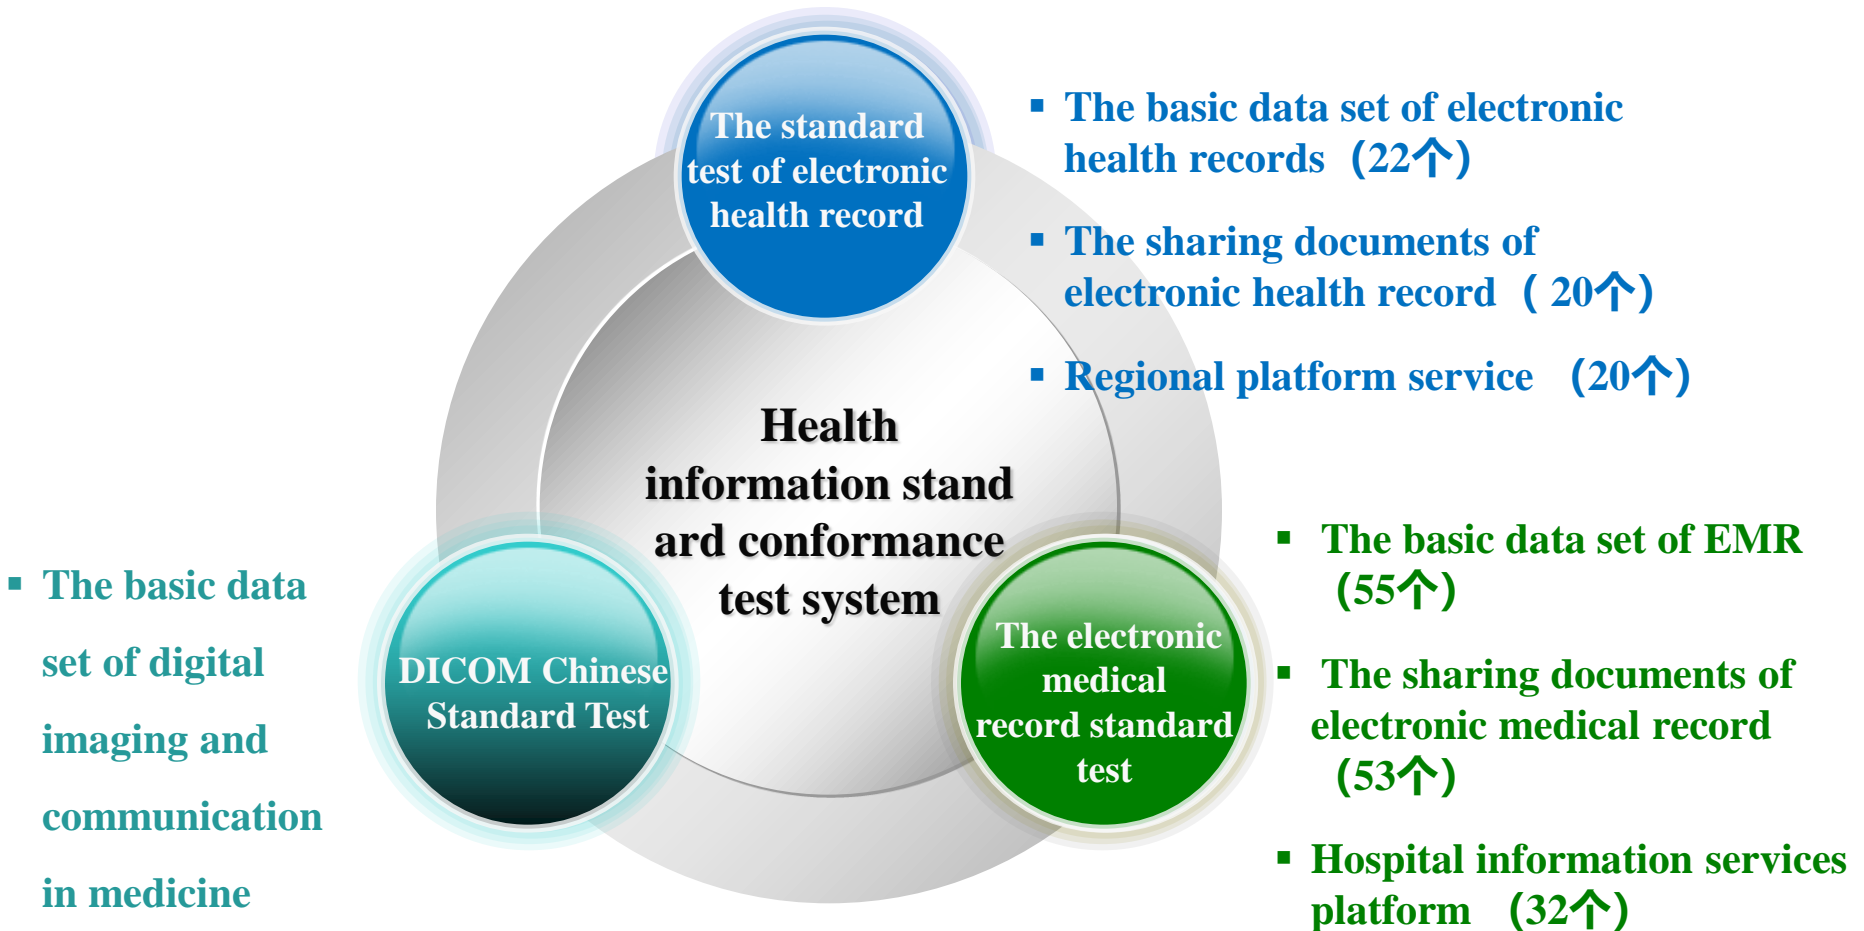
The standard test of electronic health record

- The basic data set of electronic health records （22个）
- The sharing documents of electronic health record （ 20个）
- Regional platform service （20个）

Health information standard conformance test system

- The basic data set of digital imaging and communication in medicine

DICOM Chinese Standard Test

The electronic medical record standard test

- The basic data set of EMR （55个）
- The sharing documents of electronic medical record （53个）
- Hospital information services platform （32个）